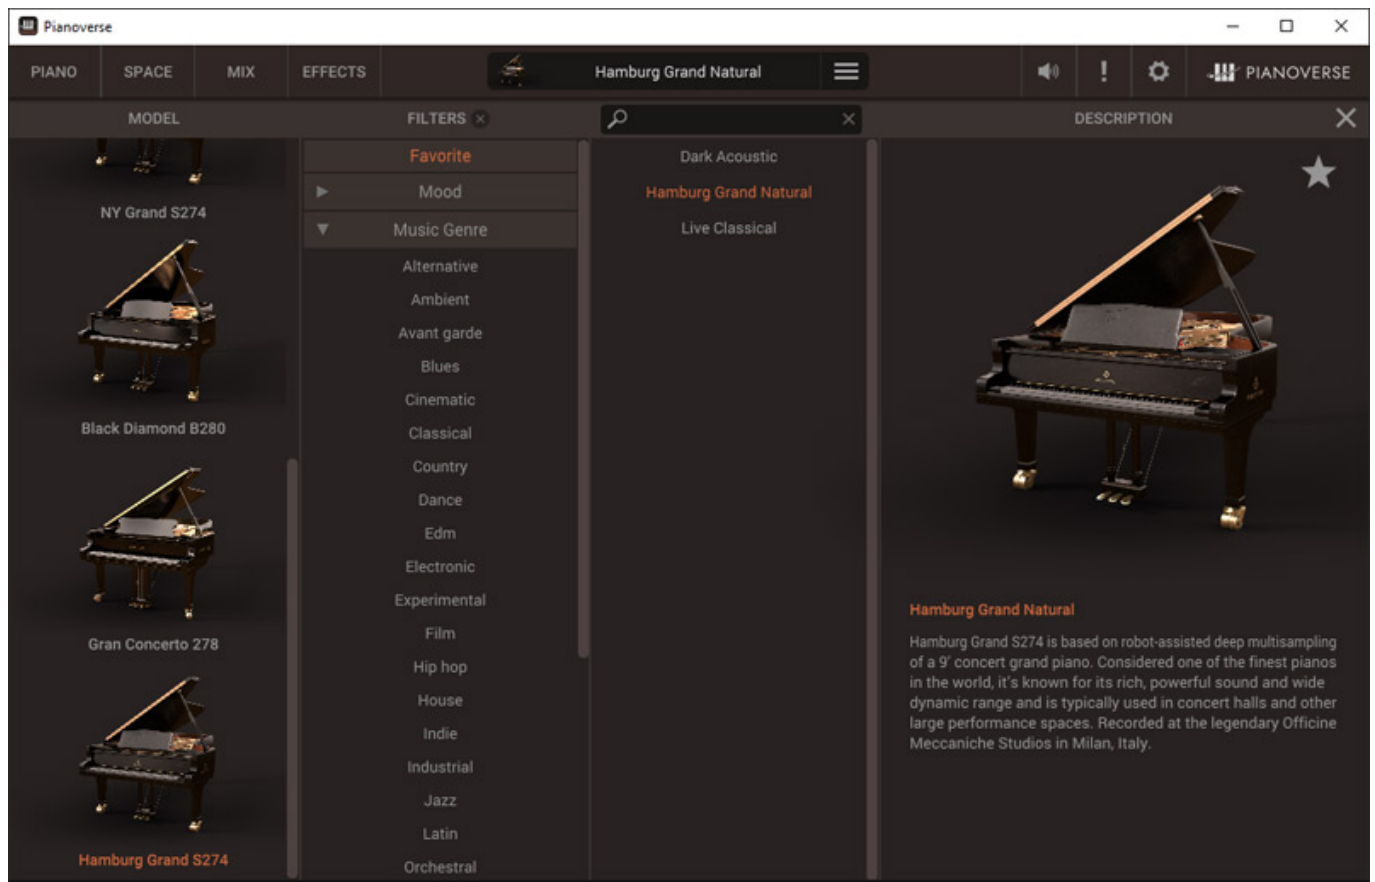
Pianoverse

PIANO SPACE MIX EFFECTS

Hamburg Grand Natural

PIANOVERSE

MODEL

FILTERS

DESCRIPTION

NY Grand S274

Black Diamond B280

Gran Concerto 278

Hamburg Grand S274

Favorite

Mood

Music Genre

Alternative

Ambient

Avant garde

Blues

Cinematic

Classical

Country

Dance

Edm

Electronic

Experimental

Film

Hip hop

House

Indie

Industrial

Jazz

Latin

Orchestral

Dark Acoustic

Hamburg Grand Natural

Live Classical

Hamburg Grand Natural

Hamburg Grand S274 is based on robot-assisted deep multisampling of a 9' concert grand piano. Considered one of the finest pianos in the world, it's known for its rich, powerful sound and wide dynamic range and is typically used in concert halls and other large performance spaces. Recorded at the legendary Officine Meccaniche Studios in Milan, Italy.